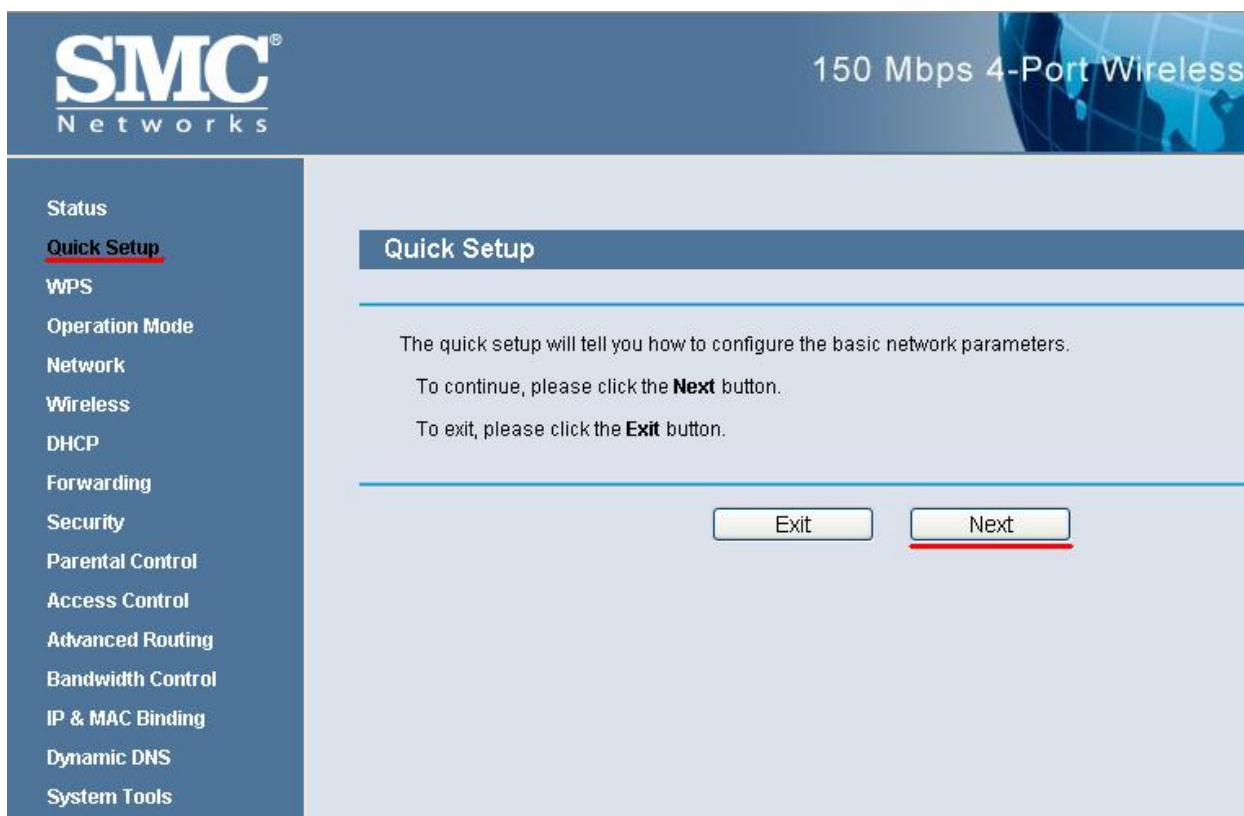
SMC®
Networks

150 Mbps 4-Port Wireless

Status
Quick Setup
WPS
Operation Mode
Network
Wireless
DHCP
Forwarding
Security
Parental Control
Access Control
Advanced Routing
Bandwidth Control
IP & MAC Binding
Dynamic DNS
System Tools

Quick Setup

The quick setup will tell you how to configure the basic network parameters.

To continue, please click the **Next** button.

To exit, please click the **Exit** button.

Exit
Next